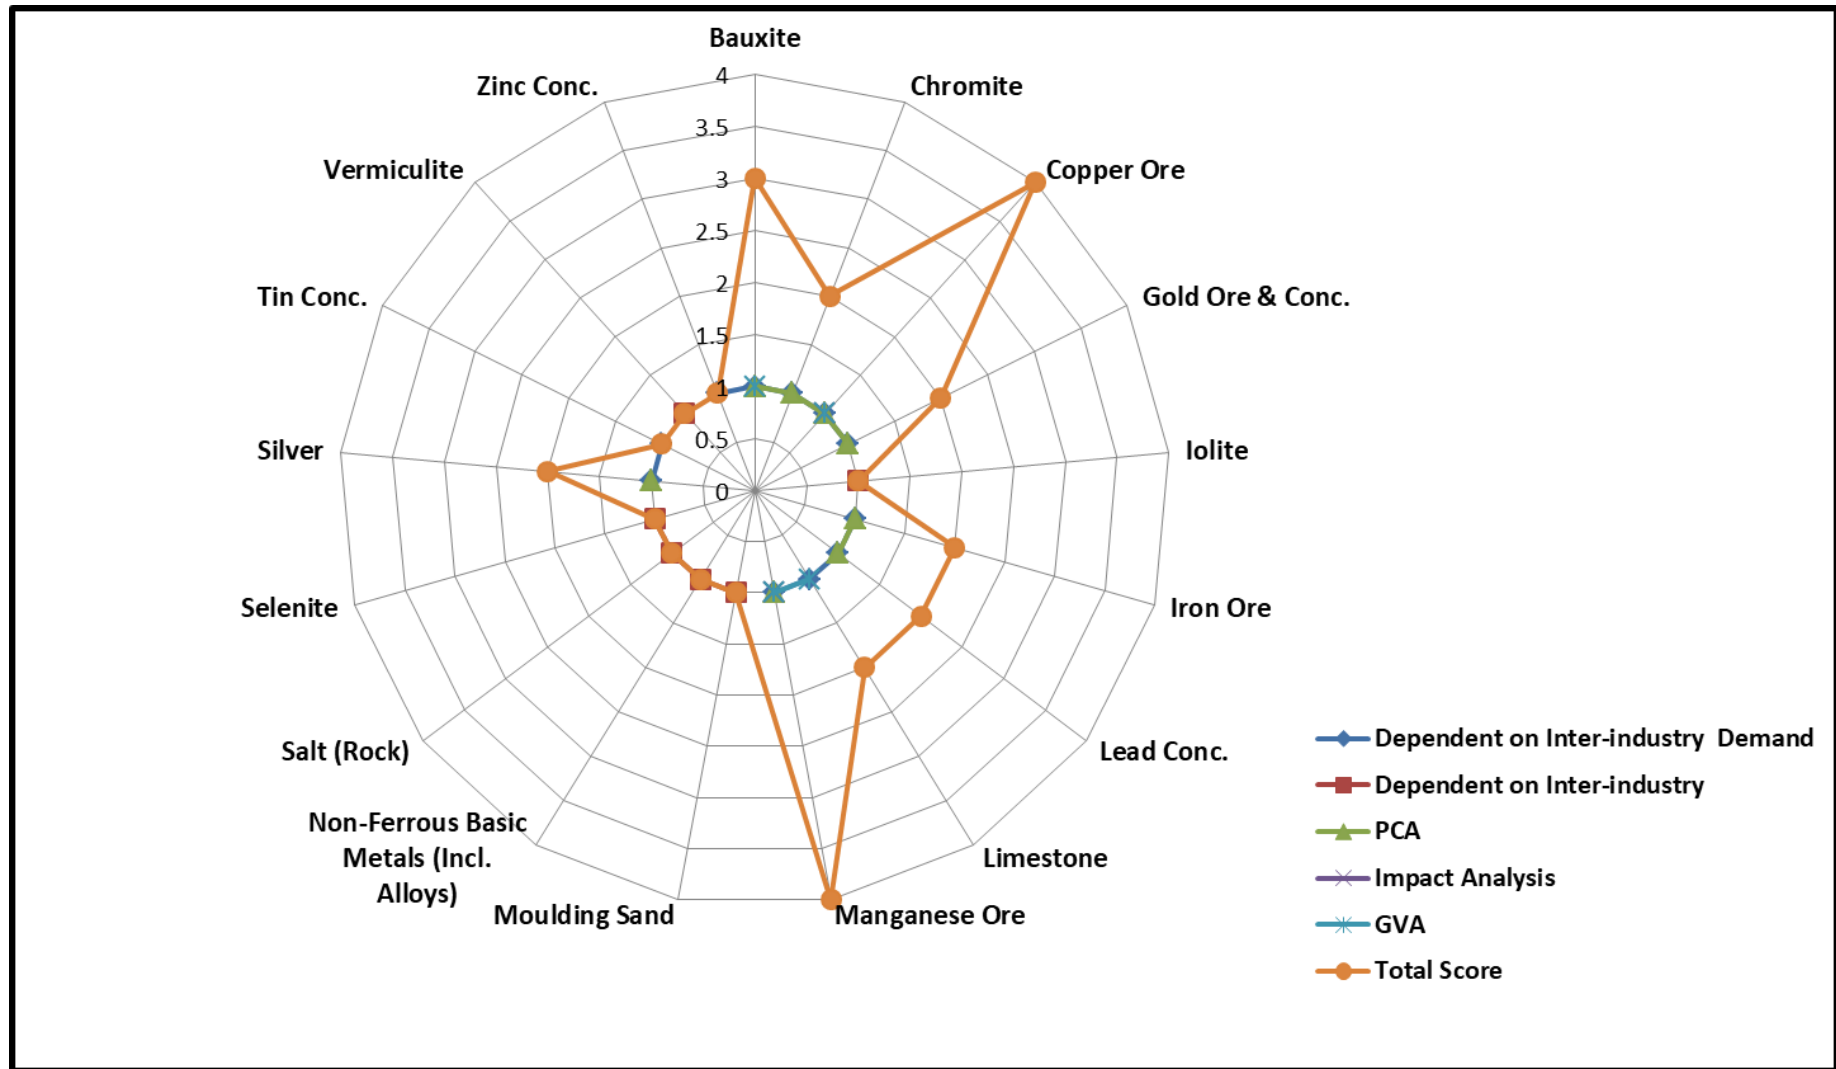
Bauxite
Chromite
Copper Ore
Gold Ore & Conc.
Iolite
Iron Ore
Lead Conc.
Limestone
Manganese Ore
Moulding Sand
Non-Ferrous Basic Metals (Incl. Alloys)
Salt (Rock)
Selenite
Silver
Tin Conc.
Vermiculite
Zinc Conc.

4
3.5
3
2.5
2
1.5
1
0.5
0

Dependent on Inter-industry Demand
Dependent on Inter-industry
PCA
Impact Analysis
GVA
Total Score